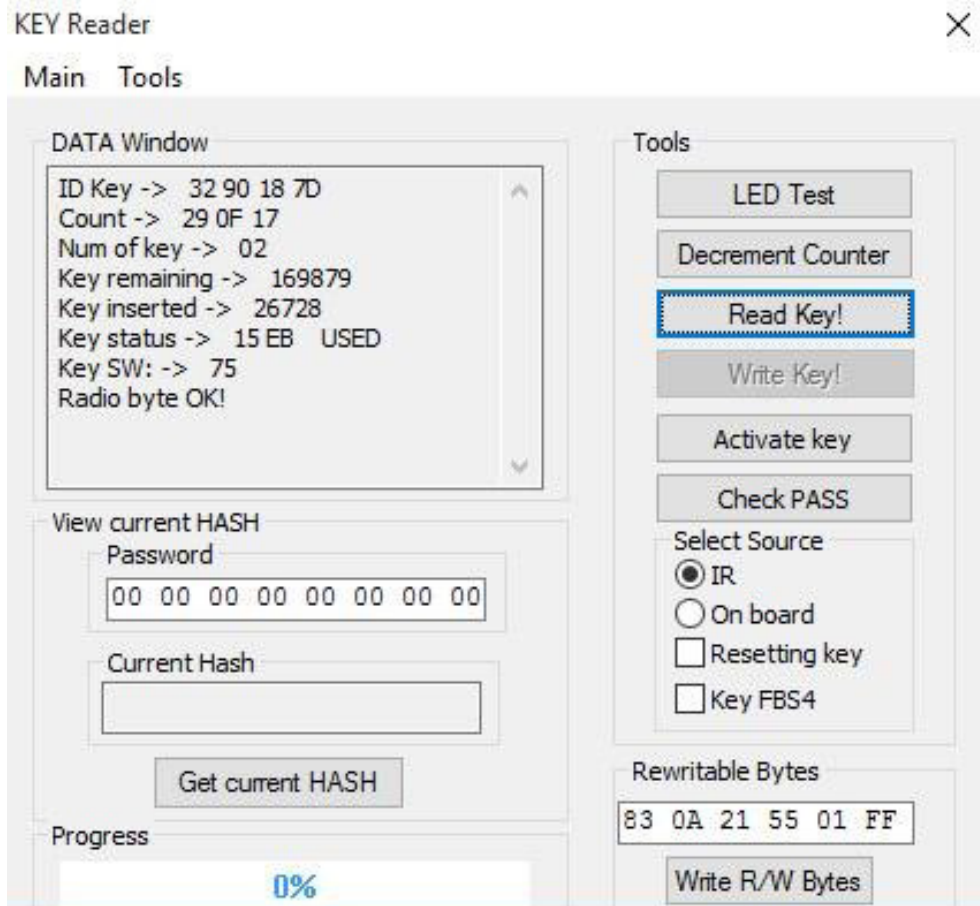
KEY Reader
×

Main Tools

DATA Window

ID Key -> 32 90 18 7D
Count -> 29 0F 17
Num of key -> 02
Key remaining -> 169879
Key inserted -> 26728
Key status -> 15 EB USED
Key SW: -> 75
Radio byte OK!

View current HASH

Password

00 00 00 00 00 00 00 00

Current Hash

Get current HASH

Progress

0%

Tools

LED Test

Decrement Counter

Read Key!

Write Key!

Activate key

Check PASS

Select Source

IR

On board

Resetting key

Key FBS4

Rewritable Bytes

83 0A 21 55 01 FF

Write R/W Bytes